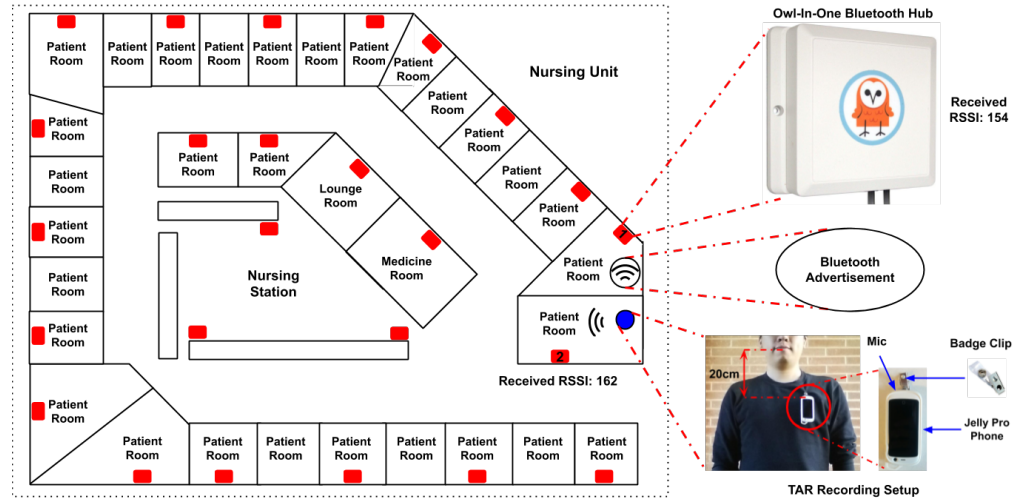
Owl-In-One Bluetooth Hub

Received RSSI: 154

Nursing Unit

Patient Room
Patient Room
Patient Room
Patient Room
Patient Room
Patient Room
Patient Room
Patient Room
Patient Room
Patient Room
Patient Room
Patient Room
Patient Room
Patient Room
Patient Room
Lounge Room
Patient Room
Patient Room
Patient Room
Patient Room
Medicine Room
Patient Room
Nursing Station
Patient Room
Patient Room
Patient Room
Patient Room
Patient Room
Patient Room
Patient Room
Patient Room
Patient Room
Patient Room
Patient Room

1
2

Bluetooth Advertisement

Received RSSI: 162

20cm
Mic
Badge Clip
Jelly Pro Phone

TAR Recording Setup